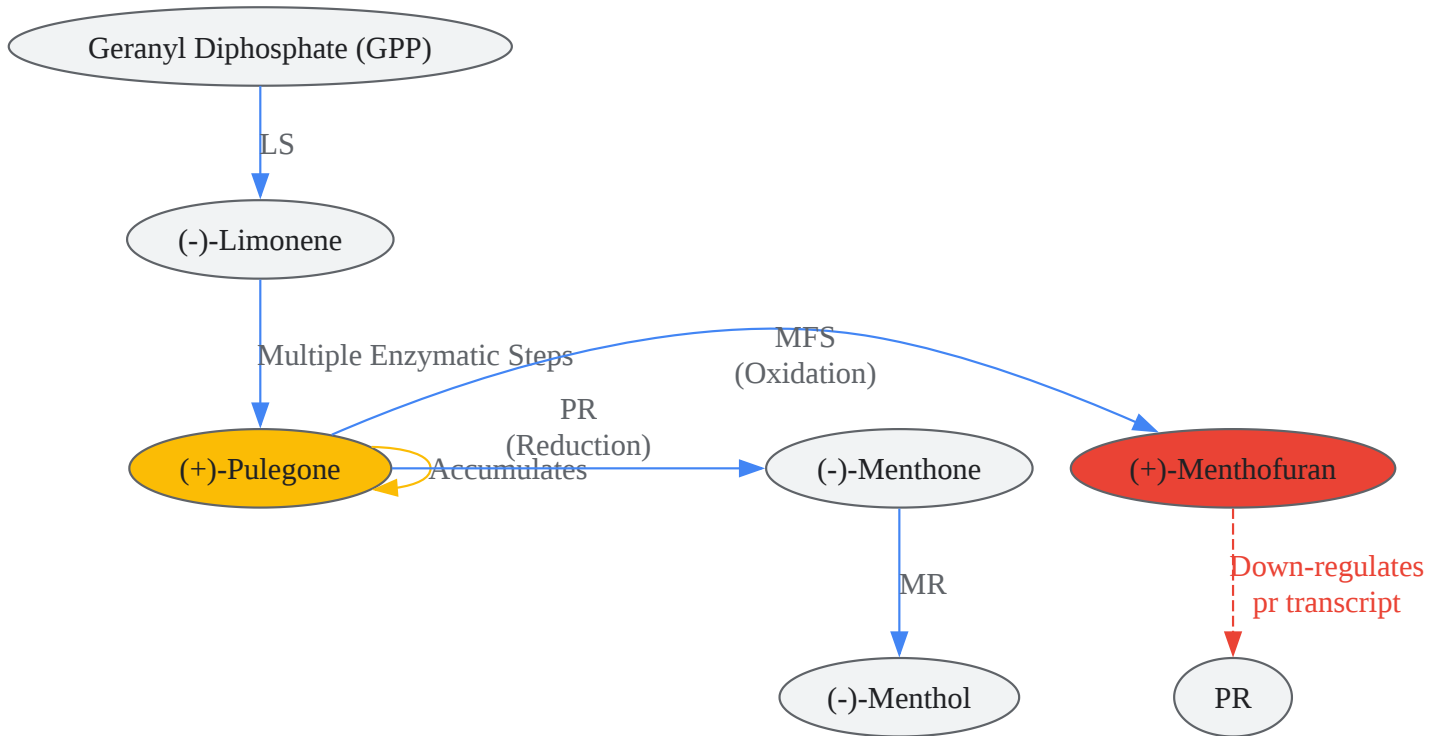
Geranyl Diphosphate (GPP)

LS

(-)-Limonene

Multiple Enzymatic Steps

MFS
(Oxidation)

PR
(Reduction)

(+)-Pulegone

Accumulates

(-)-Menthone

(+)-Menthofuran

MR

Down-regulates
pr transcript

(-)-Menthol

PR